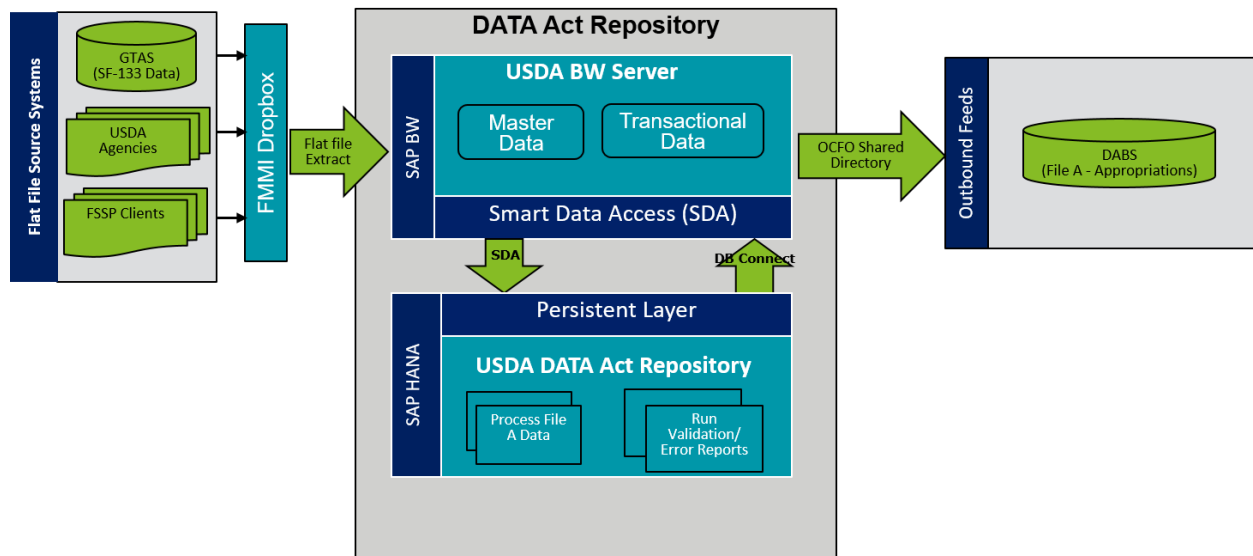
Flat File Source Systems

GTAS
(SF-133 Data)

USDA
Agencies

FSSP Clients

FMMI Dropbox

Flat file
Extract

DATA Act Repository

SAP BW

USDA BW Server

Master
Data

Transactional
Data

Smart Data Access (SDA)

SDA

DB Connect

SAP HANA

Persistent Layer

USDA DATA Act Repository

Process File
A Data

Run
Validation/
Error Reports

OCFO Shared
Directory

Outbound Feeds

DABS
(File A - Appropriations)